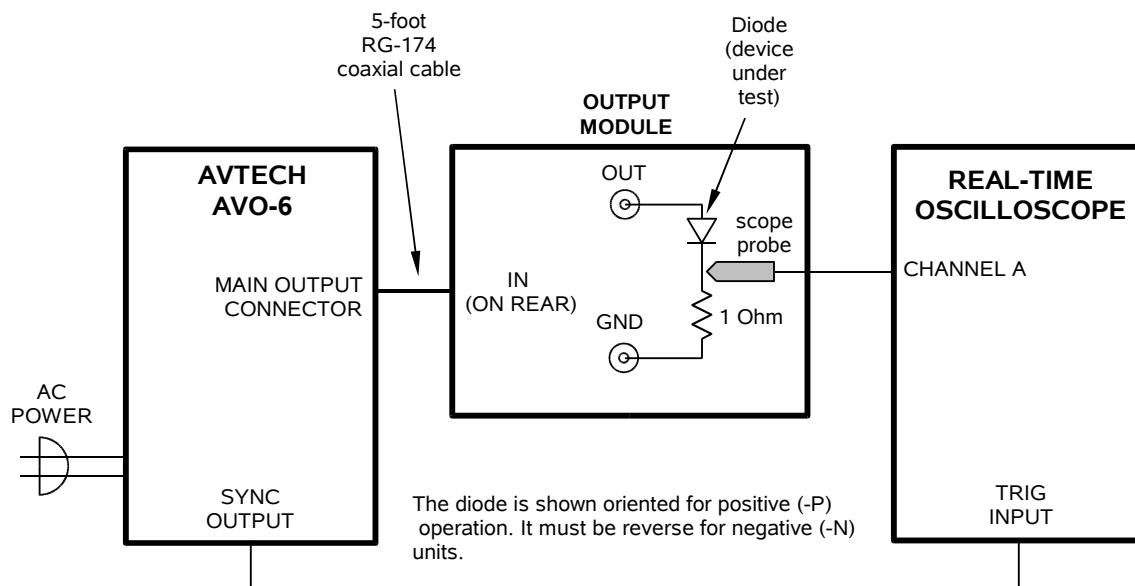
5-foot RG-174 coaxial cable

Diode (device under test)

OUTPUT MODULE

AVTECH AVO-6

MAIN OUTPUT CONNECTOR

IN (ON REAR)

OUT

GND

scope probe

1 Ohm

REAL-TIME OSCILLOSCOPE

CHANNEL A

AC POWER

SYNC OUTPUT

The diode is shown oriented for positive (-P) operation. It must be reverse for negative (-N) units.

TRIG INPUT